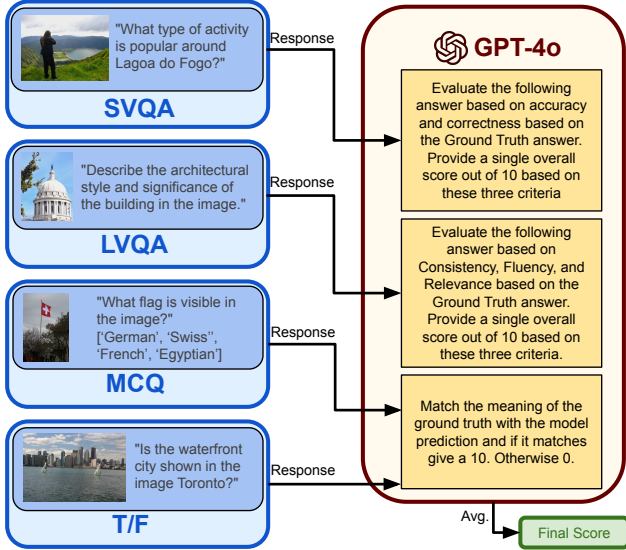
"What type of activity is popular around Lagoa do Fogo?"

SVQA

Response

"Describe the architectural style and significance of the building in the image."

LVQA

Response

"What flag is visible in the image?" ['German', 'Swiss'', 'French', 'Egyptian']

MCQ

Response

"Is the waterfront city shown in the image Toronto?"

T/F

Response

GPT-4o

Evaluate the following answer based on accuracy and correctness based on the Ground Truth answer. Provide a single overall score out of 10 based on these three criteria

Evaluate the following answer based on Consistency, Fluency, and Relevance based on the Ground Truth answer. Provide a single overall score out of 10 based on these three criteria.

Match the meaning of the ground truth with the model prediction and if it matches give a 10. Otherwise 0.

Avg.

Final Score